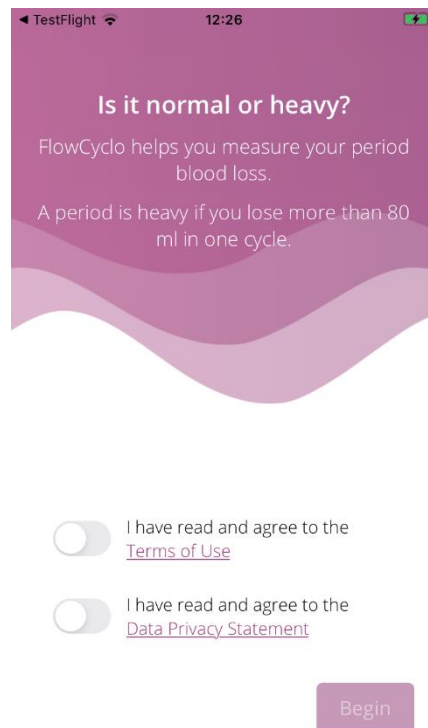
◀ TestFlight 12:26

Is it normal or heavy?

FlowCyclo helps you measure your period blood loss.

A period is heavy if you lose more than 80 ml in one cycle.

I have read and agree to the Terms of Use

I have read and agree to the Data Privacy Statement

Begin